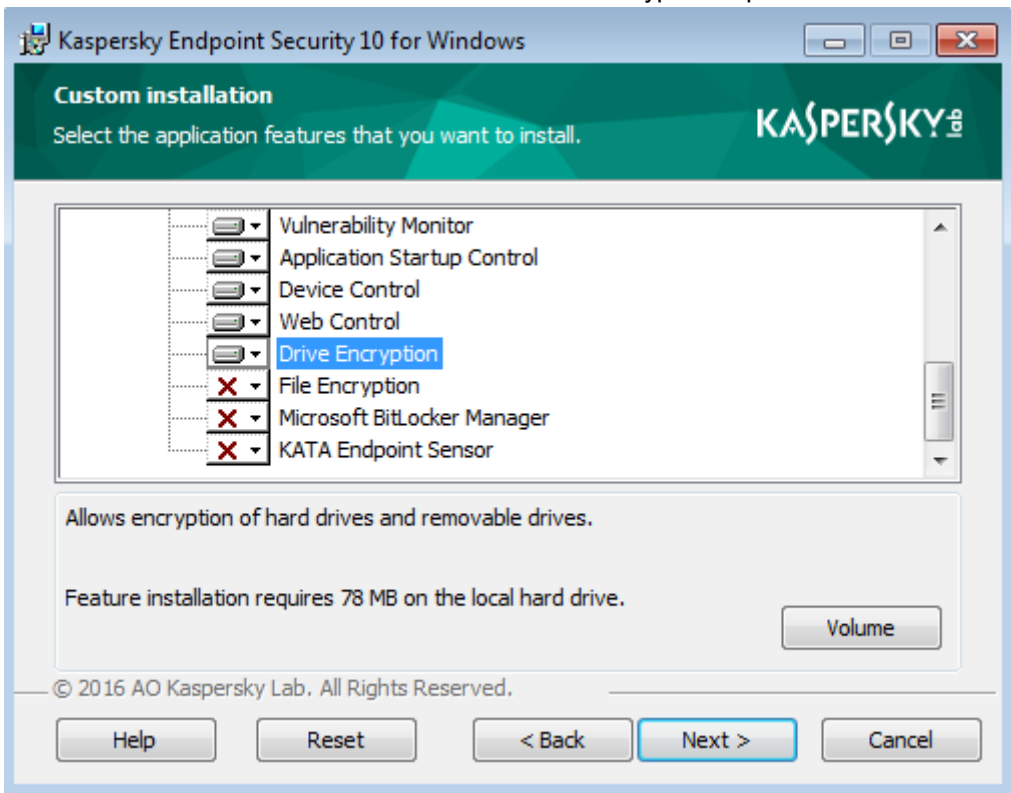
Kaspersky Endpoint Security 10 for Windows

Custom installation

Select the application features that you want to install.

KASPERSKY lab

Vulnerability Monitor
Application Startup Control
Device Control
Web Control
Drive Encryption
File Encryption
Microsoft BitLocker Manager
KATA Endpoint Sensor

Allows encryption of hard drives and removable drives.

Feature installation requires 78 MB on the local hard drive.

Volume

© 2016 AO Kaspersky Lab. All Rights Reserved.

Help

Reset

< Back

Next >

Cancel